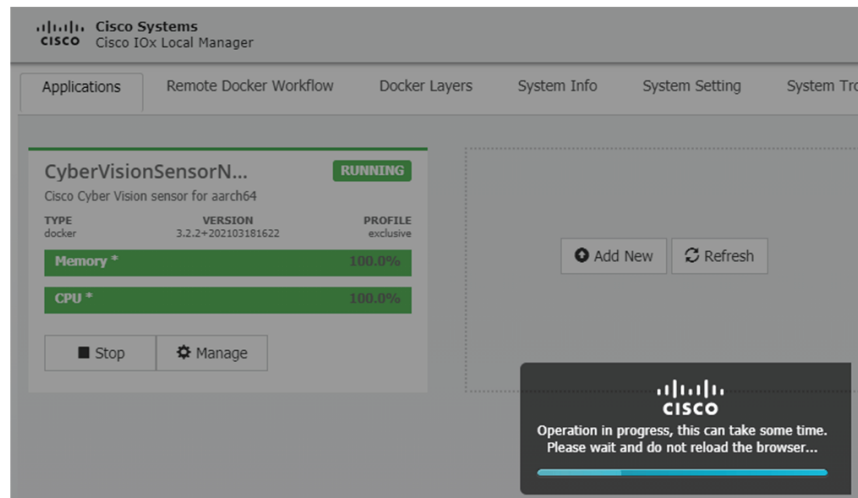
cisco Cisco Systems
Cisco IOx Local Manager

Applications | Remote Docker Workflow | Docker Layers | System Info | System Setting | System Tro

CyberVisionSensorN...
RUNNING
Cisco Cyber Vision sensor for aarch64

| TYPE | VERSION | PROFILE |
|---|---|---|
| docker | 3.2.2+202103181622 | exclusive |

Memory * 100.0%

CPU * 100.0%

Stop
Manage

Add New
Refresh

cisco
Operation in progress, this can take some time.
Please wait and do not reload the browser...